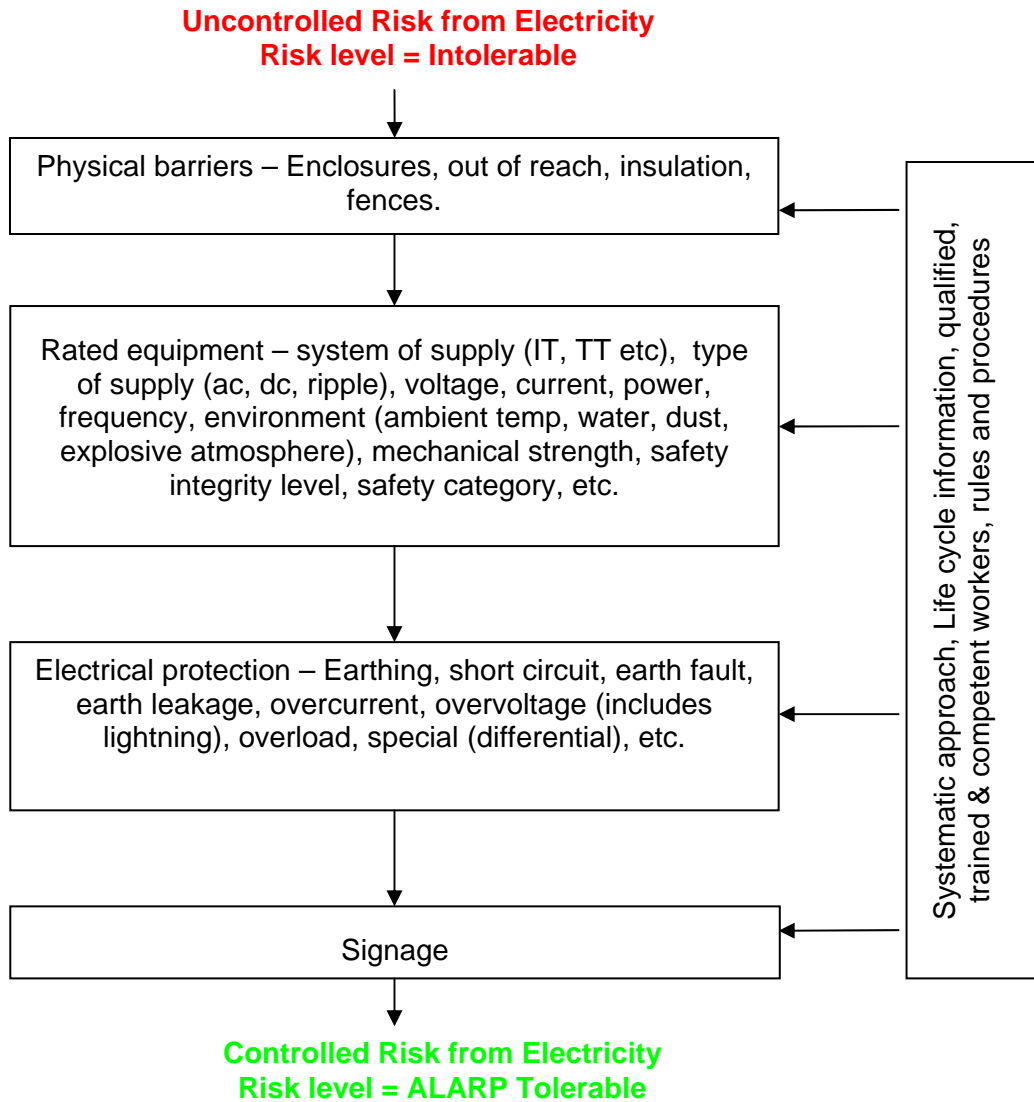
Uncontrolled Risk from Electricity
Risk level = Intolerable

Physical barriers – Enclosures, out of reach, insulation, fences.

Rated equipment – system of supply (IT, TT etc), type of supply (ac, dc, ripple), voltage, current, power, frequency, environment (ambient temp, water, dust, explosive atmosphere), mechanical strength, safety integrity level, safety category, etc.

Electrical protection – Earthing, short circuit, earth fault, earth leakage, overcurrent, overvoltage (includes lightning), overload, special (differential), etc.

Signage

Systematic approach, Life cycle information, qualified, trained & competent workers, rules and procedures

Controlled Risk from Electricity
Risk level = ALARP Tolerable